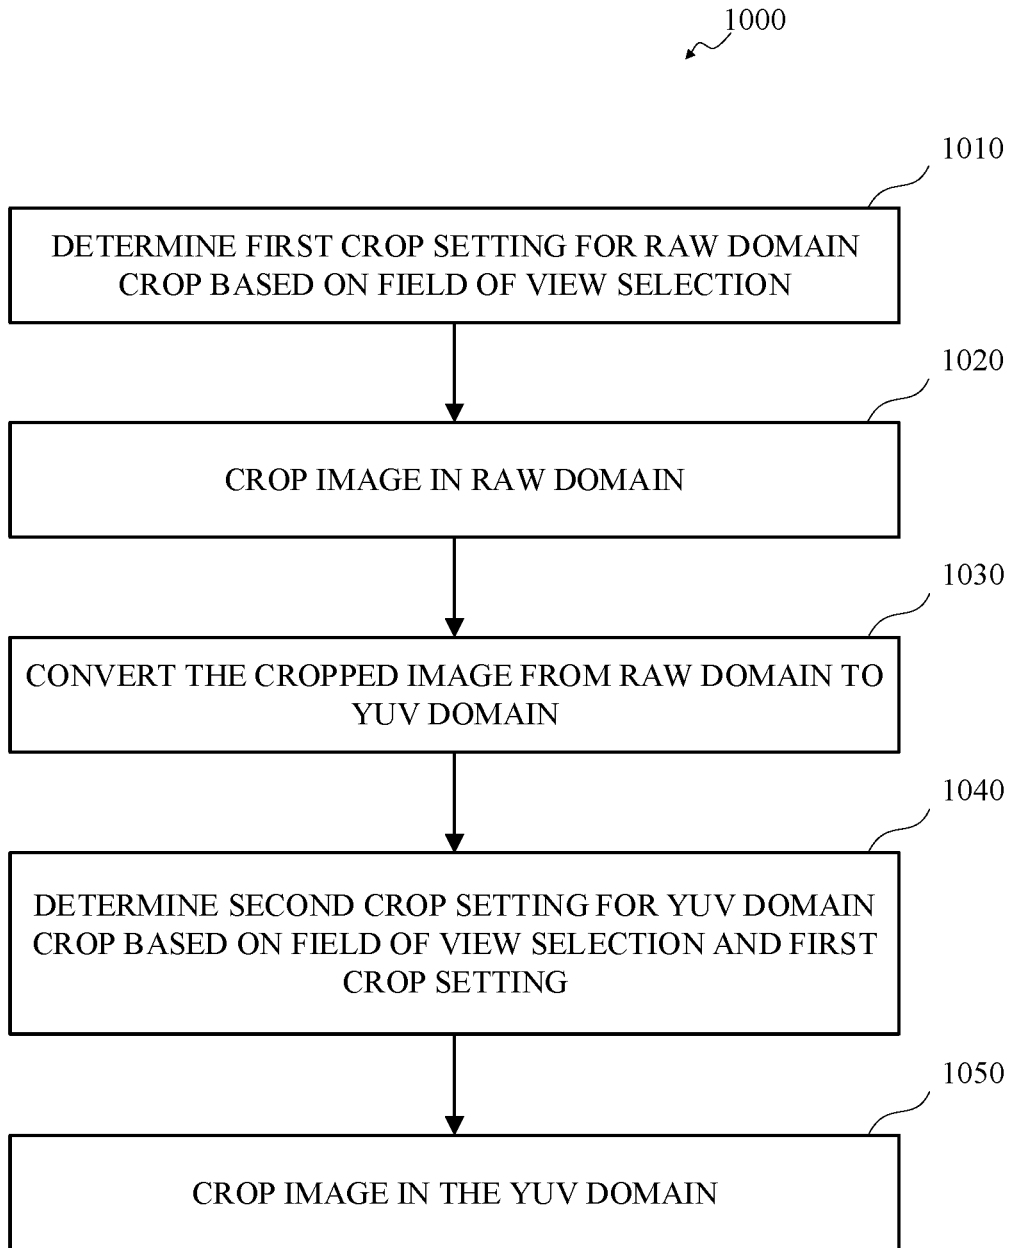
1000

1010

DETERMINE FIRST CROP SETTING FOR RAW DOMAIN CROP BASED ON FIELD OF VIEW SELECTION

1020

CROP IMAGE IN RAW DOMAIN

1030

CONVERT THE CROPPED IMAGE FROM RAW DOMAIN TO YUV DOMAIN

1040

DETERMINE SECOND CROP SETTING FOR YUV DOMAIN CROP BASED ON FIELD OF VIEW SELECTION AND FIRST CROP SETTING

1050

CROP IMAGE IN THE YUV DOMAIN